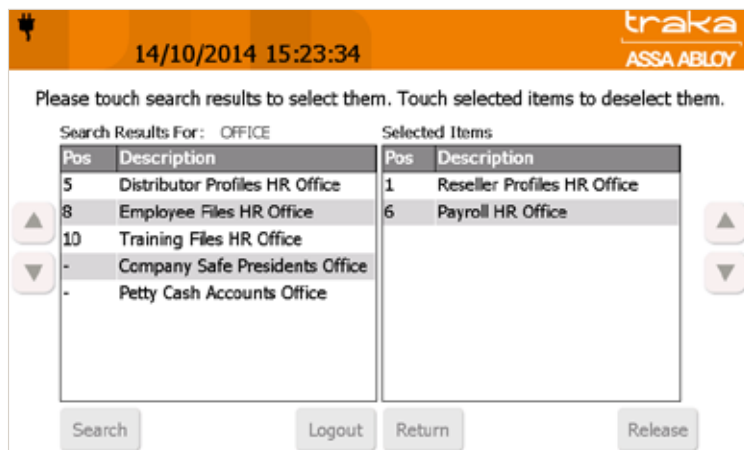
14/10/2014 15:23:34

traka
ASSA ABLOY

Please touch search results to select them. Touch selected items to deselect them.

Search Results For: OFFICE

| Pos | Description |
|---|---|
| 5 | Distributor Profiles HR Office |
| 8 | Employee Files HR Office |
| 10 | Training Files HR Office |
| - | Company Safe Presidents Office |
| - | Petty Cash Accounts Office |

Selected Items

| Pos | Description |
|---|---|
| 1 | Reseller Profiles HR Office |
| 6 | Payroll HR Office |

Search
Logout
Return
Release